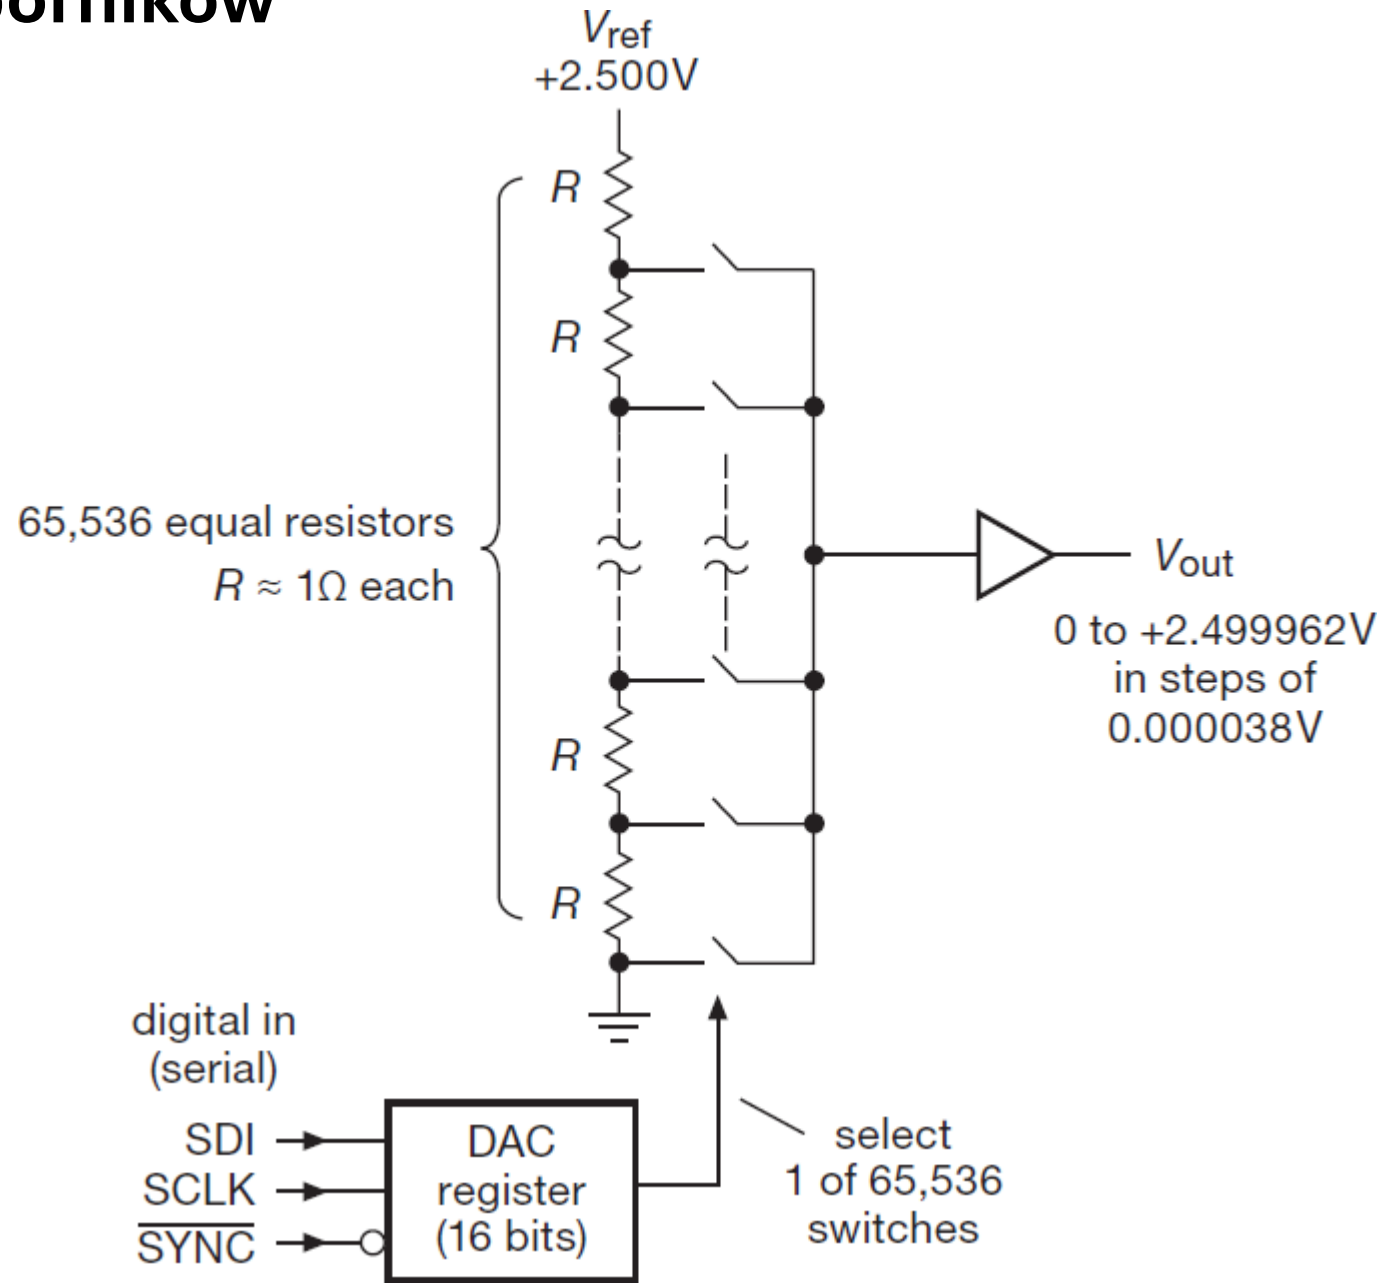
ońników

$V_{ref}$
+2.500V

R

R

65,536 equal resistors
$R \approx 1\Omega$ each

R

R

$V_{out}$

0 to +2.499962V
in steps of
0.000038V

digital in
(serial)

SDI
SCLK
$\overline{\text{SYNC}}$

DAC
register
(16 bits)

select
1 of 65,536
switches